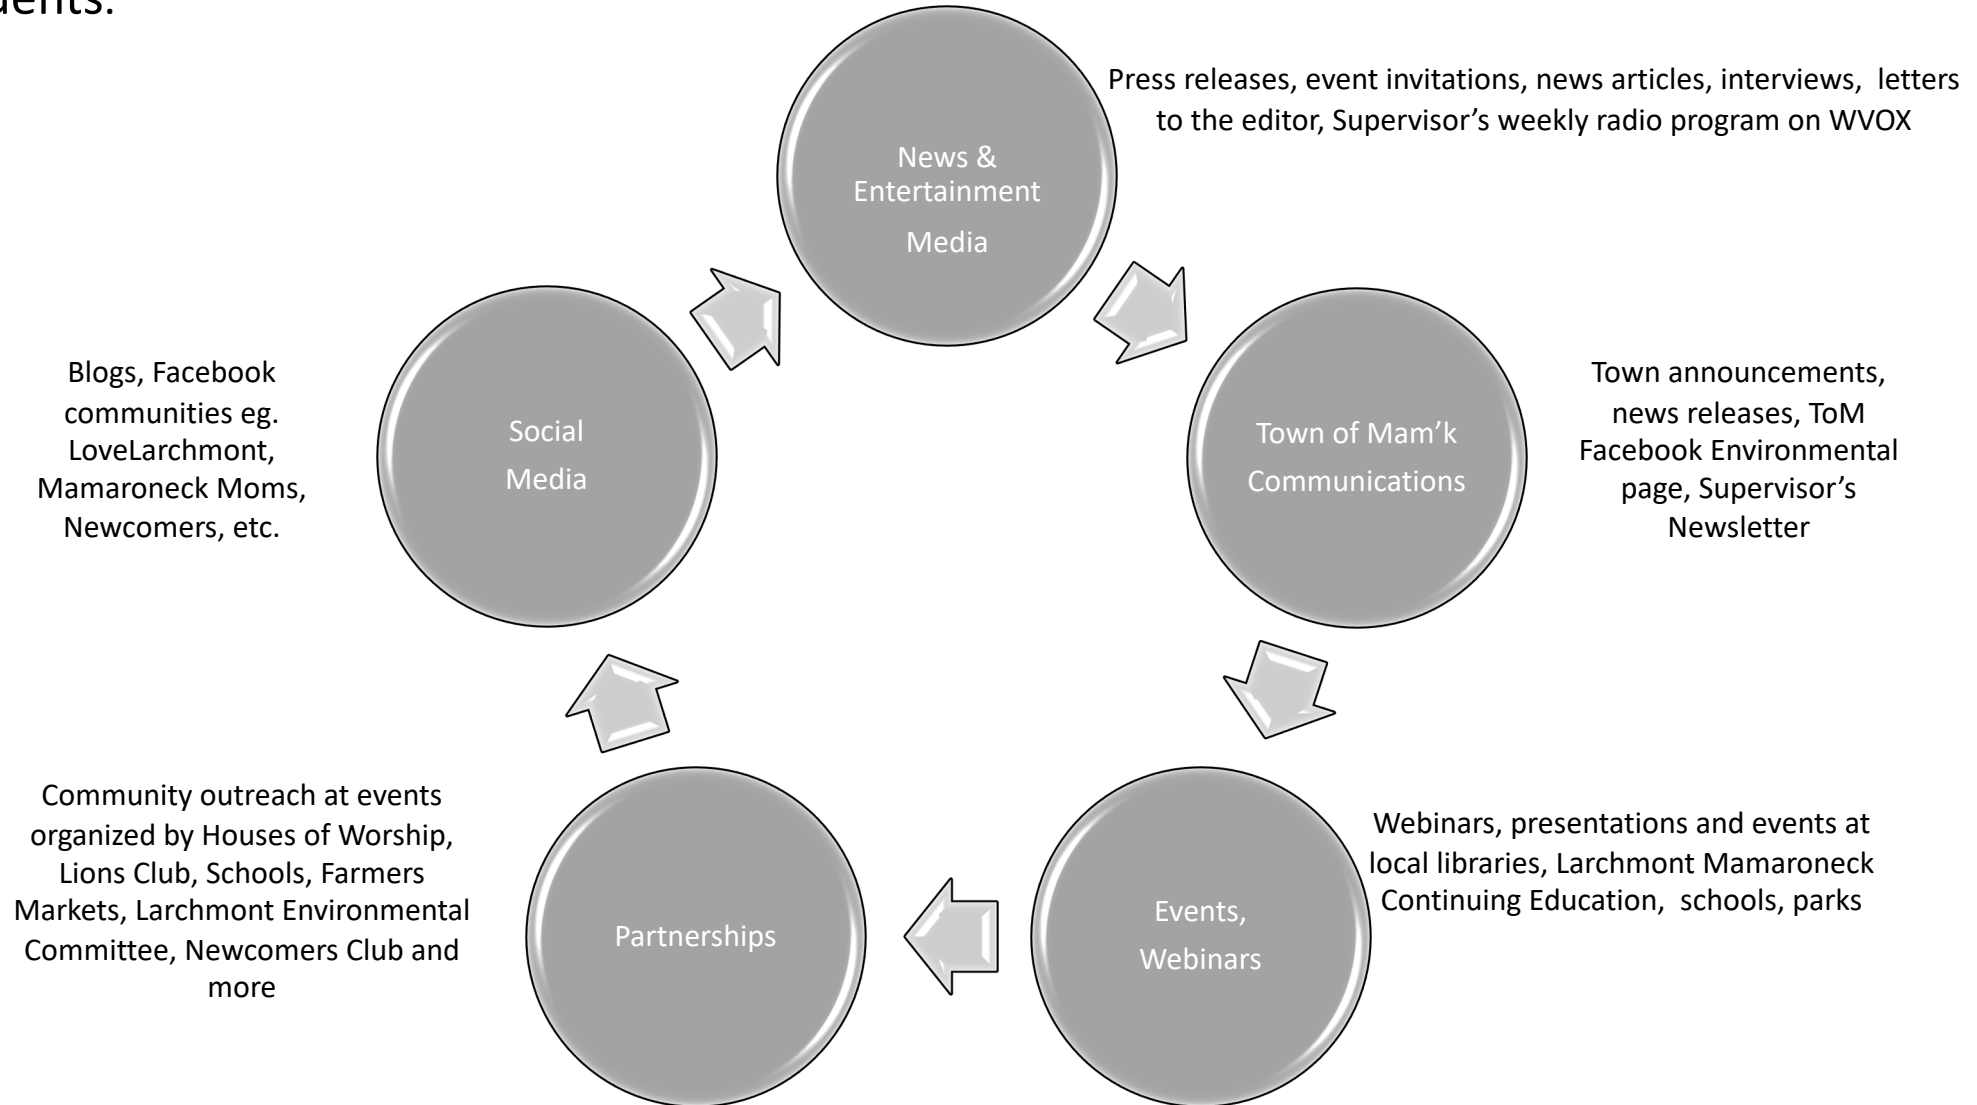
dents.

News & Entertainment Media

Press releases, event invitations, news articles, interviews, letters to the editor, Supervisor's weekly radio program on WVOX

Town of Mam'k Communications

Town announcements, news releases, ToM Facebook Environmental page, Supervisor's Newsletter

Events, Webinars

Webinars, presentations and events at local libraries, Larchmont Mamaroneck Continuing Education, schools, parks

Partnerships

Community outreach at events organized by Houses of Worship, Lions Club, Schools, Farmers Markets, Larchmont Environmental Committee, Newcomers Club and more

Social Media

Blogs, Facebook communities eg. LoveLarchmont, Mamaroneck Moms, Newcomers, etc.